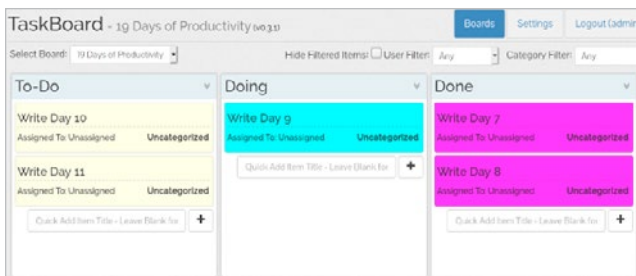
TaskBoard - 19 Days of Productivity (v0.3.1)

Boards | Settings | Logout (admi

Select Board: 19 Days of Productivity

Hide Filtered Items: User Filter: Any | Category Filter: Any

To-Do

Write Day 10
Assigned To: Unassigned | Uncategorized

Write Day 11
Assigned To: Unassigned | Uncategorized

Quick Add Item Title - Leave Blank for +

Doing

Write Day 9
Assigned To: Unassigned | Uncategorized

Quick Add Item Title - Leave Blank for +

Done

Write Day 7
Assigned To: Unassigned | Uncategorized

Write Day 8
Assigned To: Unassigned | Uncategorized

Quick Add Item Title - Leave Blank for +